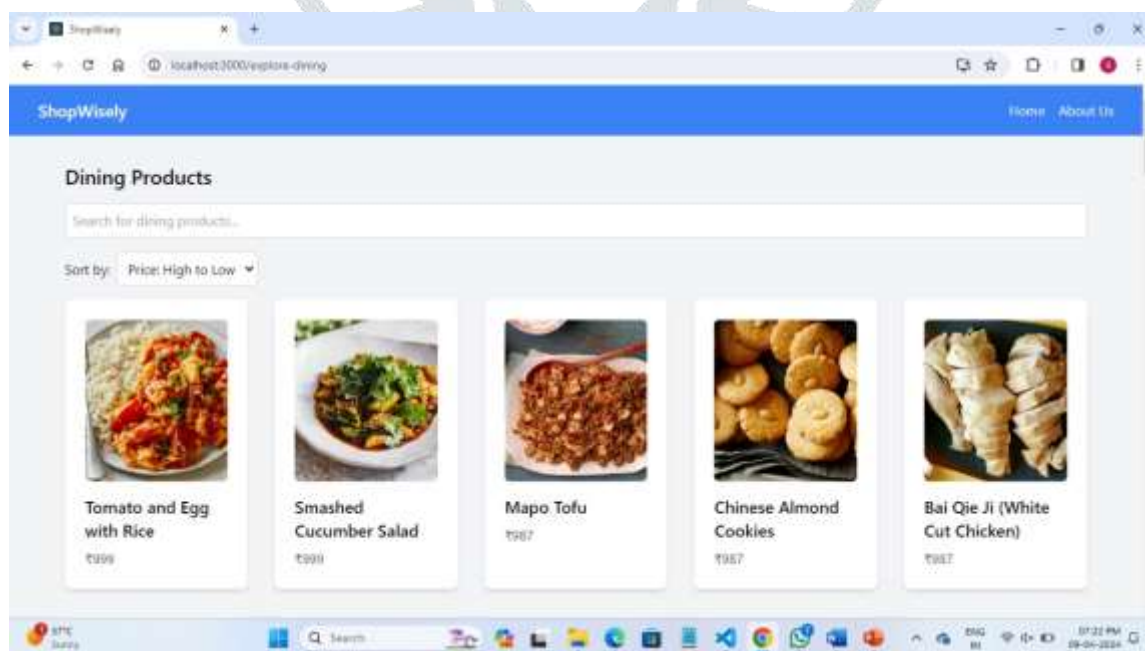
ShopWisely

localhost:3000/explore-dining

ShopWisely

Home About Us

Dining Products

Search for dining products...

Sort by: Price: High to Low

Tomato and Egg with Rice

₹999

Smashed Cucumber Salad

₹999

Mapo Tofu

₹987

Chinese Almond Cookies

₹987

Bai Qie Ji (White Cut Chicken)

₹987

Search

ENG IN

07:22 PM 09-04-2024